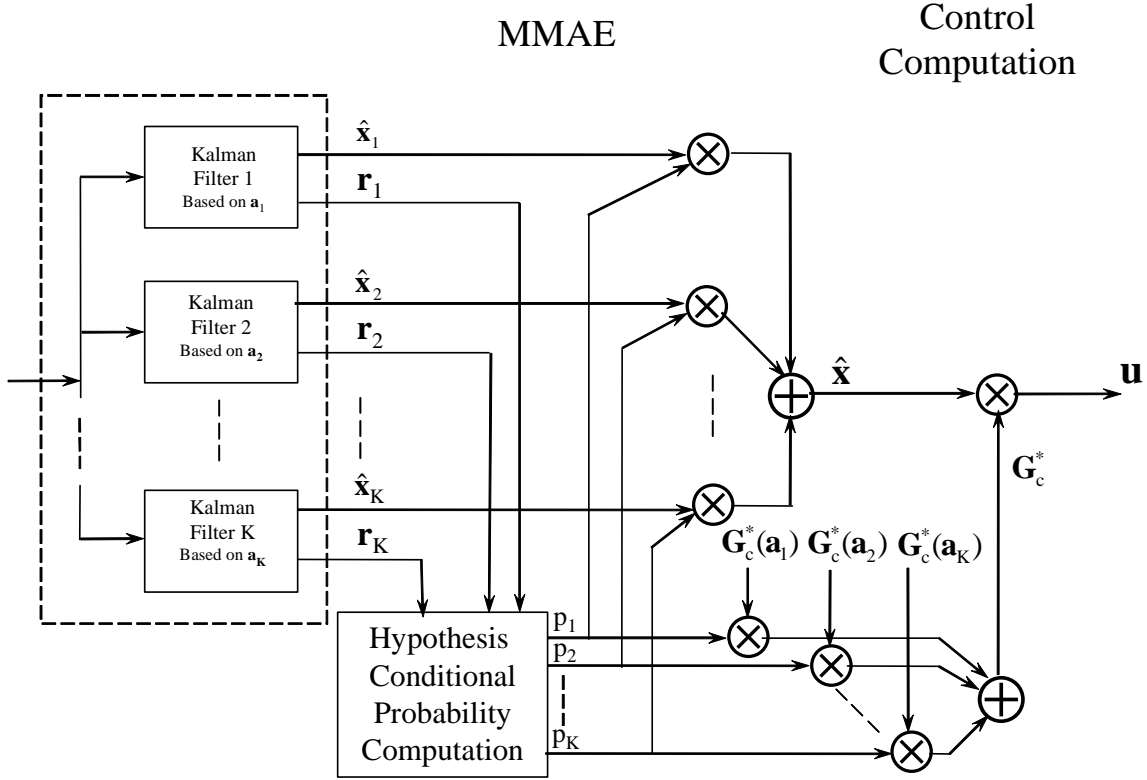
MMAE

Control Computation

Kalman Filter 1 Based on $\mathbf{a}_1$

$\hat{\mathbf{x}}_1$

$\mathbf{r}_1$

Kalman Filter 2 Based on $\mathbf{a}_2$

$\hat{\mathbf{x}}_2$

$\mathbf{r}_2$

Kalman Filter K Based on $\mathbf{a}_K$

$\hat{\mathbf{x}}_K$

$\mathbf{r}_K$

$\hat{\mathbf{x}}$

$\mathbf{u}$

$\mathbf{G}_c^*$

$\mathbf{G}_c^*(\mathbf{a}_1)$ $\mathbf{G}_c^*(\mathbf{a}_2)$ $\mathbf{G}_c^*(\mathbf{a}_K)$

Hypothesis Conditional Probability Computation

$p_1$

$p_2$

$p_K$